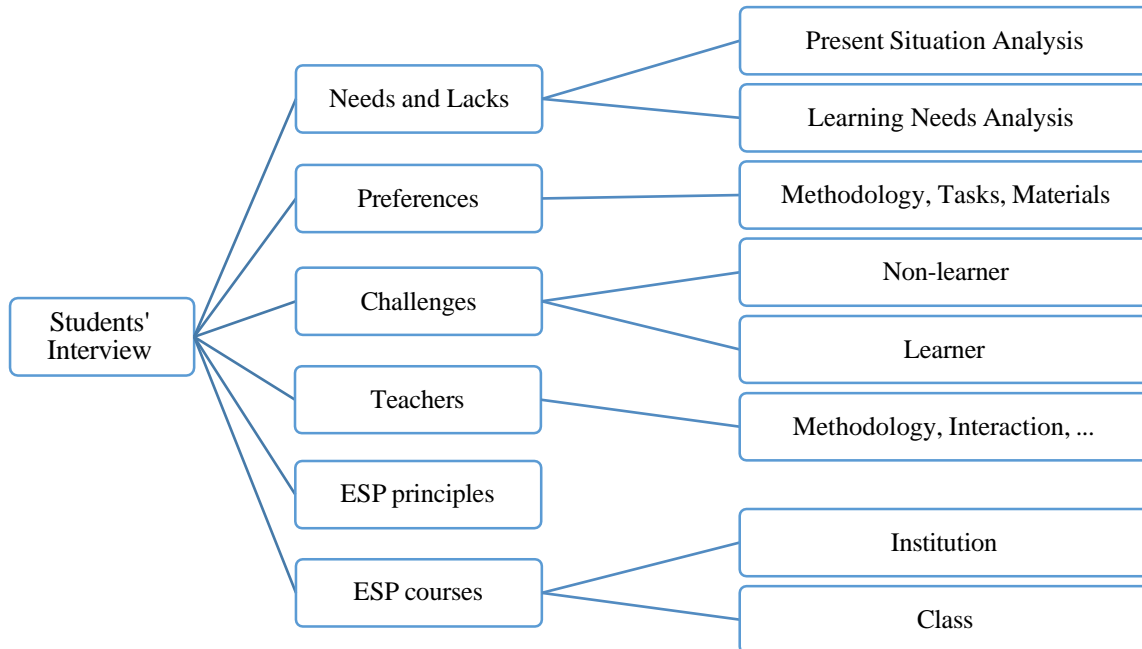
Students' Interview

Needs and Lacks

Present Situation Analysis

Learning Needs Analysis

Preferences

Methodology, Tasks, Materials

Challenges

Non-learner

Learner

Teachers

Methodology, Interaction, ...

ESP principles

ESP courses

Institution

Class